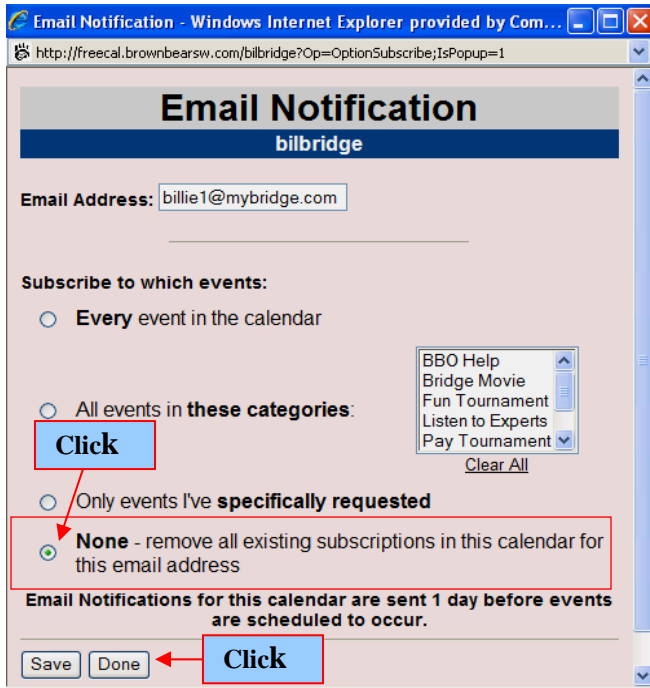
Email Notification - Windows Internet Explorer provided by Com...

http://freecal.brownbearsw.com/bilbridge?Op=OptionSubscribe;IsPopup=1

Email Notification
bilbridge

Email Address: billie1@mybridge.com

Subscribe to which events:

Every event in the calendar

All events in these categories:

BBO Help
Bridge Movie
Fun Tournament
Listen to Experts
Pay Tournament

Clear All

Click

Only events I've specifically requested

None - remove all existing subscriptions in this calendar for this email address

Email Notifications for this calendar are sent 1 day before events are scheduled to occur.

Save Done

Click